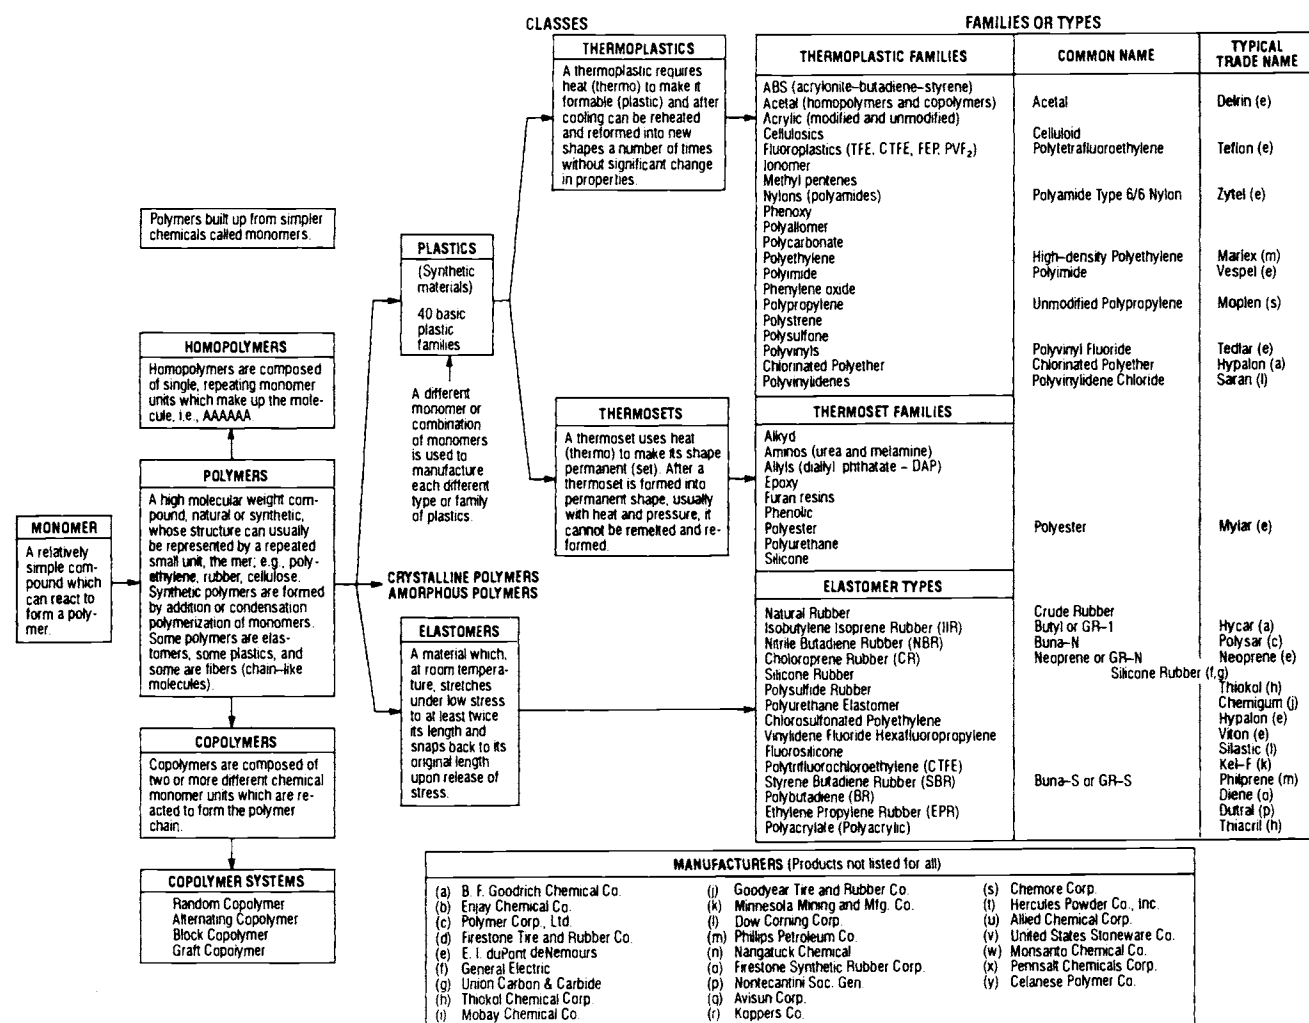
CLASSES

FAMILIES OR TYPES

THERMOPLASTICS

A thermoplastic requires heat (thermo) to make it formable (plastic) and after cooling can be reheated and reformed into new shapes a number of times without significant change in properties.

| THERMOPLASTIC FAMILIES | COMMON NAME | TYPICAL TRADE NAME |
|---|---|---|
| ABS (acrylonite-butadiene-styrene) | | |
| Acetal (homopolymers and copolymers) | Acetal | Delrin (e) |
| Acrylic (modified and unmodified) | | |
| Cellulosics | Celluloid | |
| Fluoroplastics (TFE, CTFE, FEP, PVF$_2$) | Polytetrafluoroethylene | Teflon (e) |
| Ionomer | | |
| Methyl pentenes | | |
| Nylons (polyamides) | Polyamide Type 6/6 Nylon | Zytel (e) |
| Phenoxy | | |
| Polyallomer | | |
| Polycarbonate | | |
| Polyethylene | High-density Polyethylene | Marlex (m) |
| Polyimide | Polyimide | Vespel (e) |
| Phenylene oxide | | |
| Polypropylene | Unmodified Polypropylene | Moplen (s) |
| Polystrene | | |
| Polysulfone | | |
| Polyvinyls | Polyvinyl Fluoride | Tedlar (e) |
| Chlorinated Polyether | Chlorinated Polyether | Hypalon (a) |
| Polyvinylidenes | Polyvinylidene Chloride | Saran (l) |

Polymers built up from simpler chemicals called monomers.

PLASTICS
(Synthetic materials)
40 basic plastic families

A different monomer or combination of monomers is used to manufacture each different type or family of plastics.

HOMOPOLYMERS
Homopolymers are composed of single, repeating monomer units which make up the molecule, i.e., AAAAAA

THERMOSETS
A thermoset uses heat (thermo) to make its shape permanent (set). After a thermoset is formed into permanent shape, usually with heat and pressure, it cannot be remelted and reformed.

| THERMOSET FAMILIES | | |
|---|---|---|
| Alkyd | | |
| Aminos (urea and melamine) | | |
| Allyls (diallyl phthatate - DAP) | | |
| Epoxy | | |
| Furan resins | | |
| Phenolic | | |
| Polyester | Polyester | Mylar (e) |
| Polyurethane | | |
| Silicone | | |

POLYMERS
A high molecular weight compound, natural or synthetic, whose structure can usually be represented by a repeated small unit, the mer; e.g., polyethylene, rubber, cellulose. Synthetic polymers are formed by addition or condensation polymerization of monomers. Some polymers are elastomers, some plastics, and some are fibers (chain-like molecules).

MONOMER
A relatively simple compound which can react to form a polymer.

CRYSTALLINE POLYMERS
AMORPHOUS POLYMERS

ELASTOMERS
A material which, at room temperature, stretches under low stress to at least twice its length and snaps back to its original length upon release of stress.

| ELASTOMER TYPES | | |
|---|---|---|
| Natural Rubber | Crude Rubber | |
| Isobutylene Isoprene Rubber (IIR) | Butyl or GR-1 | Hycar (a) |
| Nitrile Butadiene Rubber (NBR) | Buna-N | Polysar (c) |
| Choloroprene Rubber (CR) | Neoprene or GR-N | Neoprene (e) |
| Silicone Rubber | Silicone Rubber (f,g) | |
| Polysulfide Rubber | | Thiokol (h) |
| Polyurethane Elastomer | | Chemigum (j) |
| Chlorosulfonated Polyethylene | | Hypalon (e) |
| Vinylidene Fluoride Hexafluoropropylene | | Viton (e) |
| Fluorosilicone | | Silastic (l) |
| Polytrifluorochloroethylene (CTFE) | | Kel-F (k) |
| Styrene Butadiene Rubber (SBR) | Buna-S or GR-S | Philprene (m) |
| Polybutadiene (BR) | | Diene (o) |
| Ethylene Propylene Rubber (EPR) | | Dutral (p) |
| Polyacrylate (Polyacrylic) | | Thiacril (h) |

COPOLYMERS
Copolymers are composed of two or more different chemical monomer units which are reacted to form the polymer chain.

COPOLYMER SYSTEMS
Random Copolymer
Alternating Copolymer
Block Copolymer
Graft Copolymer

MANUFACTURERS (Products not listed for all)

(a) B. F. Goodrich Chemical Co.
(b) Enjay Chemical Co.
(c) Polymer Corp., Ltd.
(d) Firestone Tire and Rubber Co.
(e) E. I. duPont deNemours
(f) General Electric
(g) Union Carbon & Carbide
(h) Thiokol Chemical Corp.
(i) Mobay Chemical Co.

(j) Goodyear Tire and Rubber Co.
(k) Minnesota Mining and Mfg. Co.
(l) Dow Corning Corp.
(m) Phillips Petroleum Co.
(n) Naugatuck Chemical
(o) Firestone Synthetic Rubber Corp.
(p) Montecantini Soc. Gen.
(q) Avisun Corp.
(r) Koppers Co.

(s) Chemore Corp.
(t) Hercules Powder Co., Inc.
(u) Allied Chemical Corp.
(v) United States Stoneware Co.
(w) Monsanto Chemical Co.
(x) Pennsalt Chemicals Corp.
(y) Celanese Polymer Co.